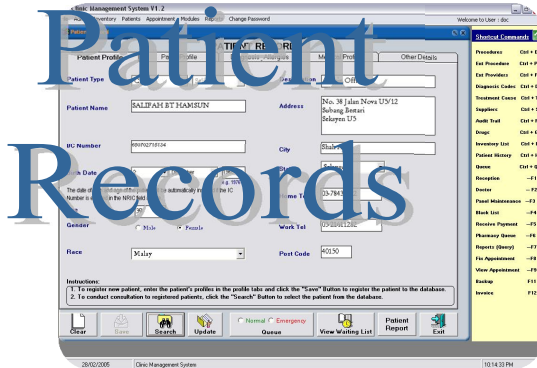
Patient Records

Clinic Management System V1.2

About Inventory Patients Appointment Modules Rep Change Password

Welcome to User : doc

Patient

TIENT RECORD

Patient Profile

Other Details

Patient Type

Patient Name

SALIFAH BT HAMSUN

Address

No. 38 Jalan Nova U5/12
Subang Bestari
Seksyen U5

I/C Number

City

Shah

Birth Date

Gender

Male

Female

Work Tel

Race

Malay

Post Code

40150

Instructions:
1. To register new patient, enter the patient's profiles in the profile tabs and click the "Save" Button to register the patient to the database.
2. To conduct consultation to registered patients, click the "Search" Button to select the patient from the database.

Clear

Save

Search

Update

Normal

Emergency

View Waiting List

Patient Report

Exit

Shortcut Commands

Procedures Ctrl + D

Ent Procedure Ctrl + E

Ent Providers Ctrl + P

Diagnosis Codes Ctrl + G

Treatment Codes Ctrl + T

Suppliers Ctrl + S

Audit Trail Ctrl + A

Drugs Ctrl + R

Inventory List Ctrl + L

Patient History Ctrl + H

Queue Ctrl + Q

Reception F1

Doctor F2

Panel Maintenance F3

Block List F4

Receive Payment F5

Pharmacy Queue F6

Reports (Query) F7

Fix Appointment F8

View Appointment F9

Backup F11

Invoice F12

28/02/2005

Clinic Management System

10:14:33 PM